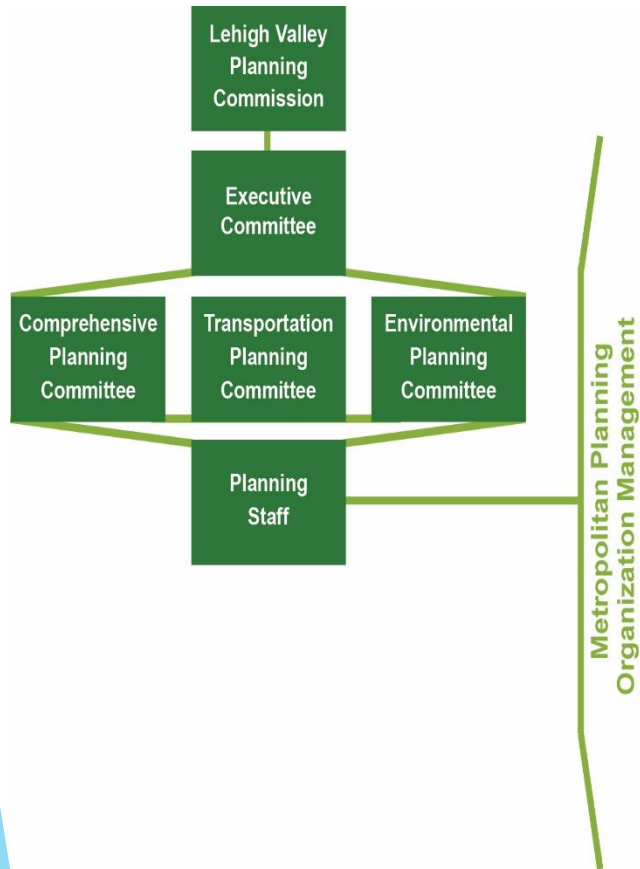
Lehigh Valley Planning Commission

Executive Committee

Comprehensive Planning Committee

Transportation Planning Committee

Environmental Planning Committee

Planning Staff

Metropolitan Planning Organization Management